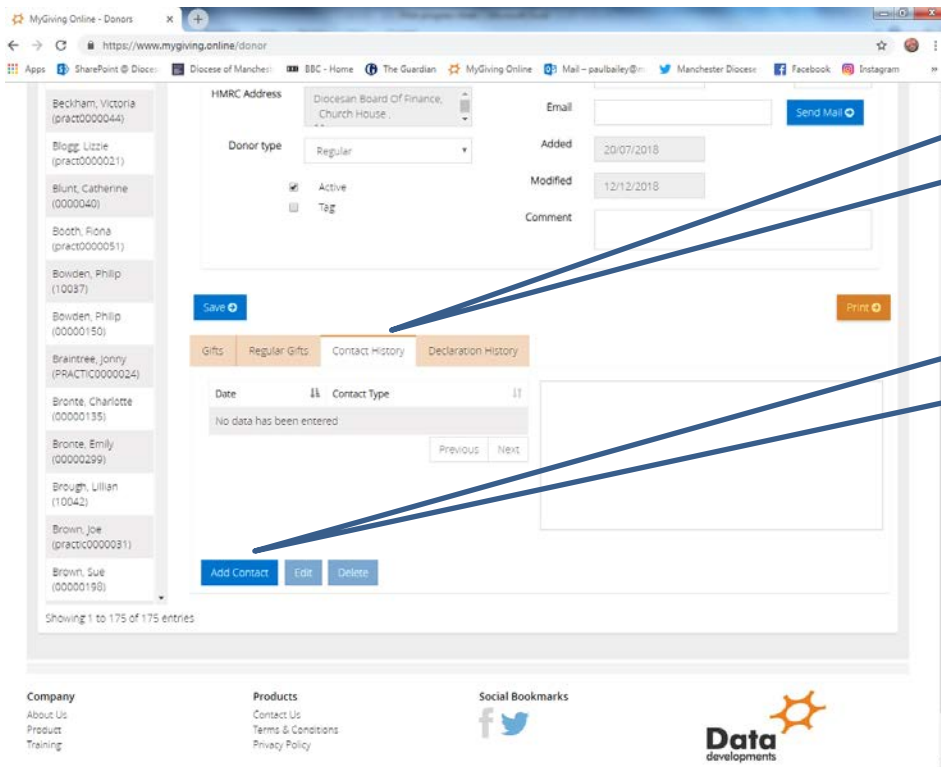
MyGiving Online - Donors ×

https://www.mygiving.online/donor

Apps SharePoint @ Dioces Diocese of Manchest BBC - Home The Guardian MyGiving Online Mail – paulbailey@ Manchester Diocese Facebook Instagram

Beckham, Victoria (pract0000044)
Blogg, Lizzie (pract0000021)
Blunt, Catherine (0000040)
Booth, Fiona (pract0000051)
Bowden, Philip (10037)
Bowden, Philip (00000150)
Braintree, Jonny (PRACTIC0000024)
Bronte, Charlotte (00000135)
Bronte, Emily (00000299)
Brough, Lillian (10042)
Brown, Joe (practic0000031)
Brown, Sue (00000198)

Showing 1 to 175 of 175 entries

HMRC Address
Diocesan Board Of Finance, Church House ,

Donor type
Regular

Active
Tag

Email
Send Mail

Added
20/07/2018

Modified
12/12/2018

Comment

Save

Print

Gifts | Regular Gifts | Contact History | Declaration History

| Date | Contact Type |
|---|---|
| No data has been entered | |

Previous Next

Add Contact Edit Delete

Company
About Us
Product
Training

Products
Contact Us
Terms & Conditions
Privacy Policy

Social Bookmarks

Data developments